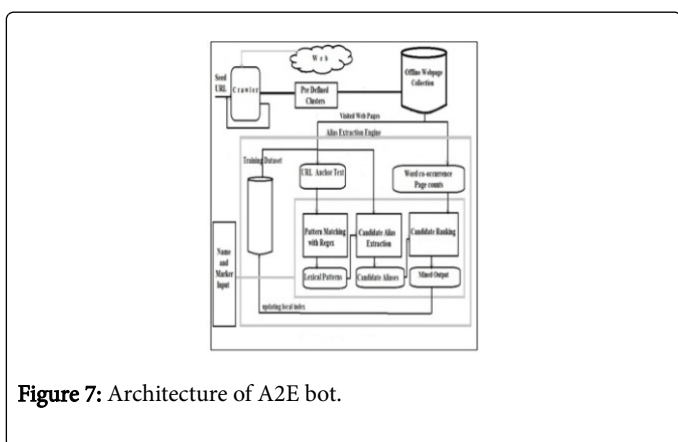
Web

Seed URL

Crawler

Pre Defined Clusters

Offline Webpage Collection

Visited Web Pages

Alias Extraction Engine

Training Dataset

URL Anchor Text

Word co-occurrence Page counts

Pattern Matching with Regex

Candidate Alias Extraction

Candidate Ranking

Name and Marker Input

Lexical Patterns

Candidate Aliases

Mined Output

updating local index

Figure 7: Architecture of A2E bot.